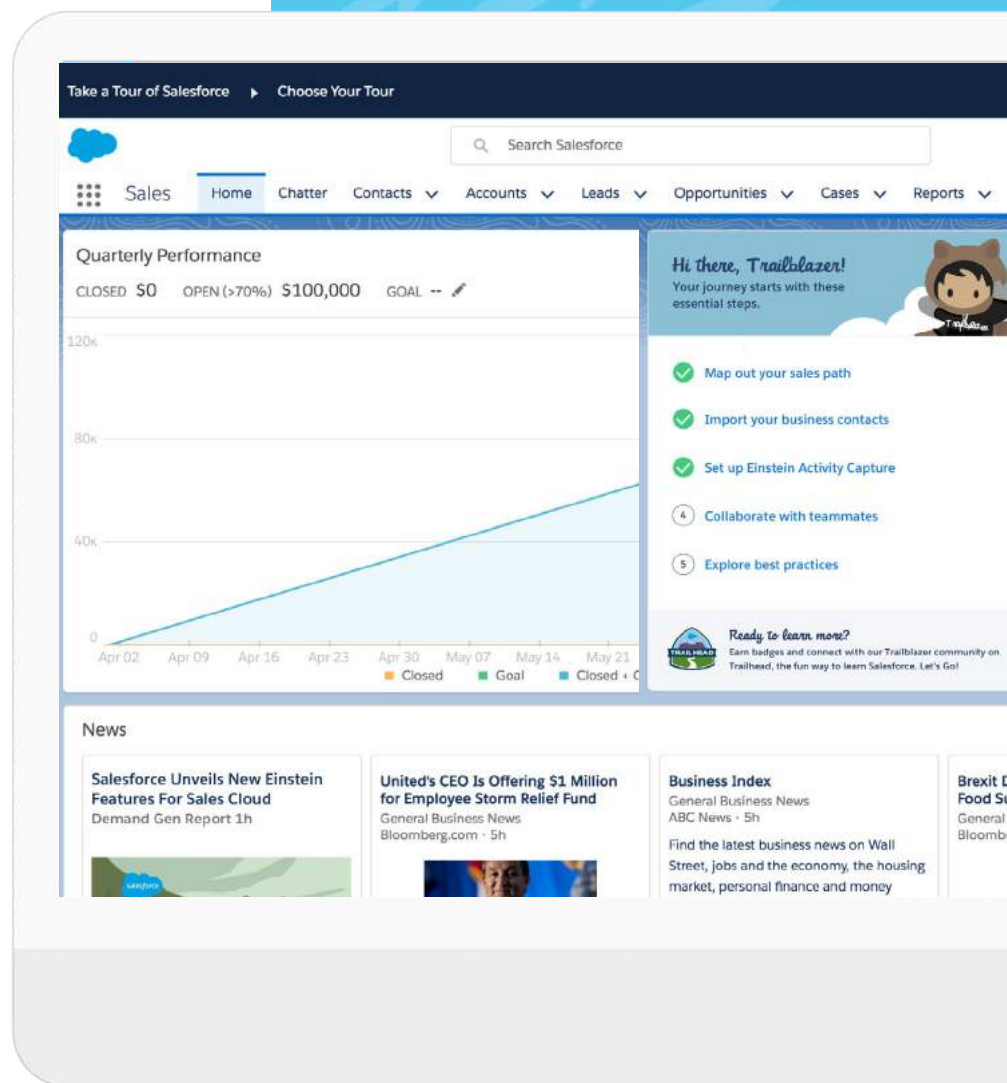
Take a Tour of Salesforce ▸ Choose Your Tour

Search Salesforce

Sales Home Chatter Contacts Accounts Leads Opportunities Cases Reports

Quarterly Performance

CLOSED $0 OPEN (>70%) $100,000 GOAL --

120K
80K
40K
0

Apr 02 Apr 09 Apr 16 Apr 23 Apr 30 May 07 May 14 May 21

Closed Goal Closed + O

Hi there, Trailblazer!
Your journey starts with these essential steps.

Map out your sales path

Import your business contacts

Set up Einstein Activity Capture

4 Collaborate with teammates

5 Explore best practices

TRAILHEAD

Ready to learn more?
Earn badges and connect with our Trailblazer community on Trailhead, the fun way to learn Salesforce. Let's Go!

News

Salesforce Unveils New Einstein Features For Sales Cloud
Demand Gen Report 1h

United's CEO Is Offering $1 Million for Employee Storm Relief Fund
General Business News
Bloomberg.com · 5h

Business Index
General Business News
ABC News · 5h
Find the latest business news on Wall Street, jobs and the economy, the housing market, personal finance and money

Brexit D
Food Su
General
Bloombe